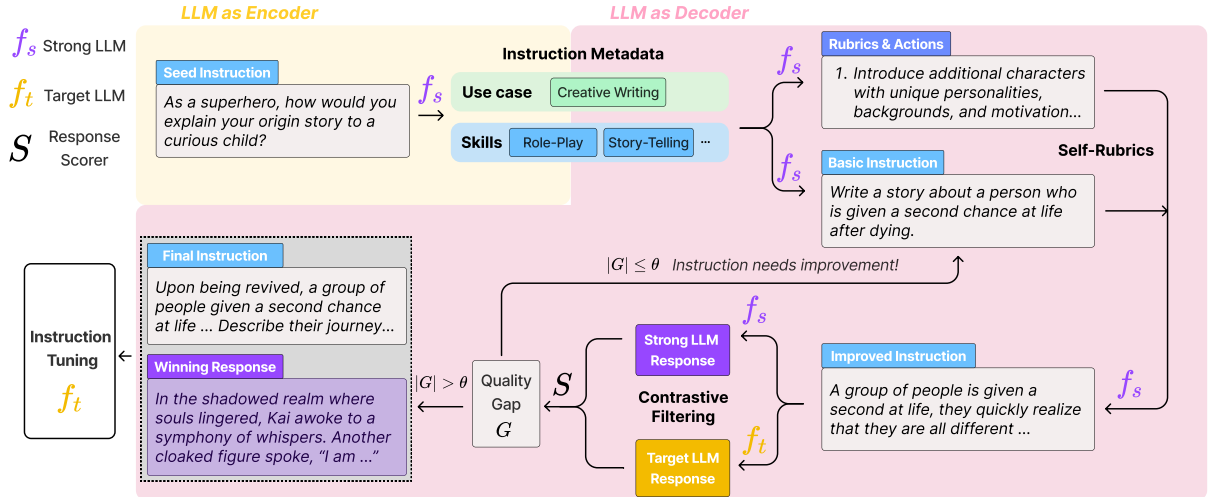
$f_s$ Strong LLM

$f_t$ Target LLM

$S$ Response Scorer

LLM as Encoder

LLM as Decoder

Seed Instruction

As a superhero, how would you explain your origin story to a curious child?

$f_s$

Instruction Metadata

Use case | Creative Writing

Skills | Role-Play | Story-Telling | ...

$f_s$

Rubrics & Actions

1. Introduce additional characters with unique personalities, backgrounds, and motivation...

$f_s$

Basic Instruction

Write a story about a person who is given a second chance at life after dying.

Self-Rubrics

Final Instruction

Upon being revived, a group of people given a second chance at life ... Describe their journey...

Winning Response

In the shadowed realm where souls lingered, Kai awoke to a symphony of whispers. Another cloaked figure spoke, "I am ..."

Instruction Tuning

$f_t$

$|G| \leq \theta$ Instruction needs improvement!

$|G| > \theta$

Quality Gap $G$

$S$

$f_s$

Strong LLM Response

Contrastive Filtering

$f_t$

Target LLM Response

Improved Instruction

$f_s$

A group of people is given a second at life, they quickly realize that they are all different ...